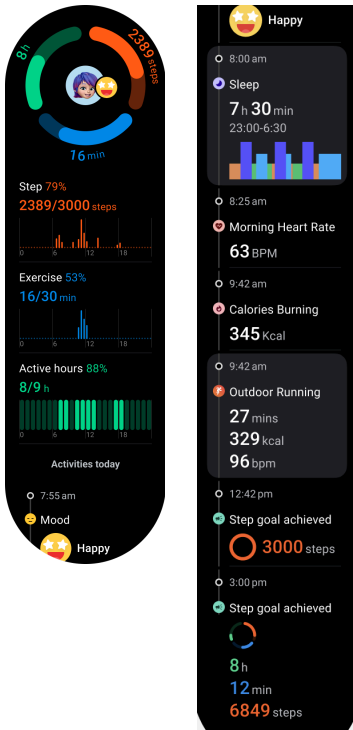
8h
2389 steps
16 min

Step 79%
2389/3000 steps
0 6 12 18

Exercise 53%
16/30 min
0 6 12 18

Active hours 88%
8/9 h
0 6 12 18

Activities today

7:55 am
Mood
Happy

Happy

8:00 am
Sleep
7 h 30 min
23:00-6:30

8:25 am
Morning Heart Rate
63 BPM

9:42 am
Calories Burning
345 Kcal

9:42 am
Outdoor Running
27 mins
329 kcal
96 bpm

12:42 pm
Step goal achieved
3000 steps

3:00 pm
Step goal achieved
8 h
12 min
6849 steps